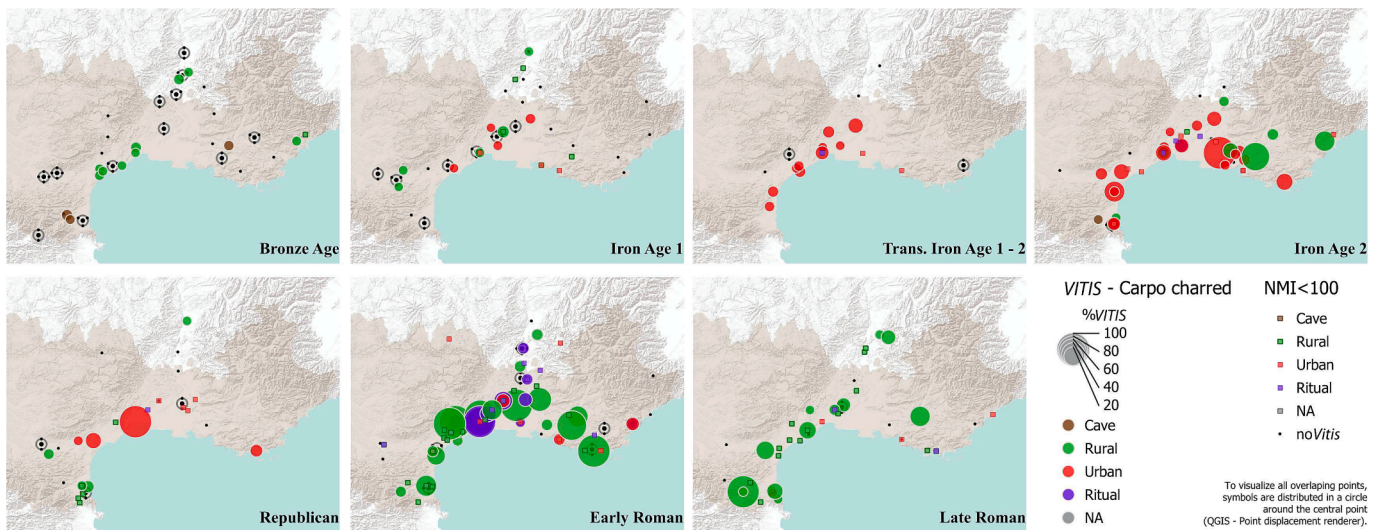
Bronze Age

Iron Age 1

Trans. Iron Age 1 - 2

Iron Age 2

Republican

Early Roman

Late Roman

*VITIS* - Carpo charred

%*VITIS*
100
80
60
40
20

Cave
Rural
Urban
Ritual
NA

NMI<100

Cave
Rural
Urban
Ritual
NA
no*Vitis*

To visualize all overlaping points, symbols are distributed in a circle around the central point (QGIS - Point displacement renderer).